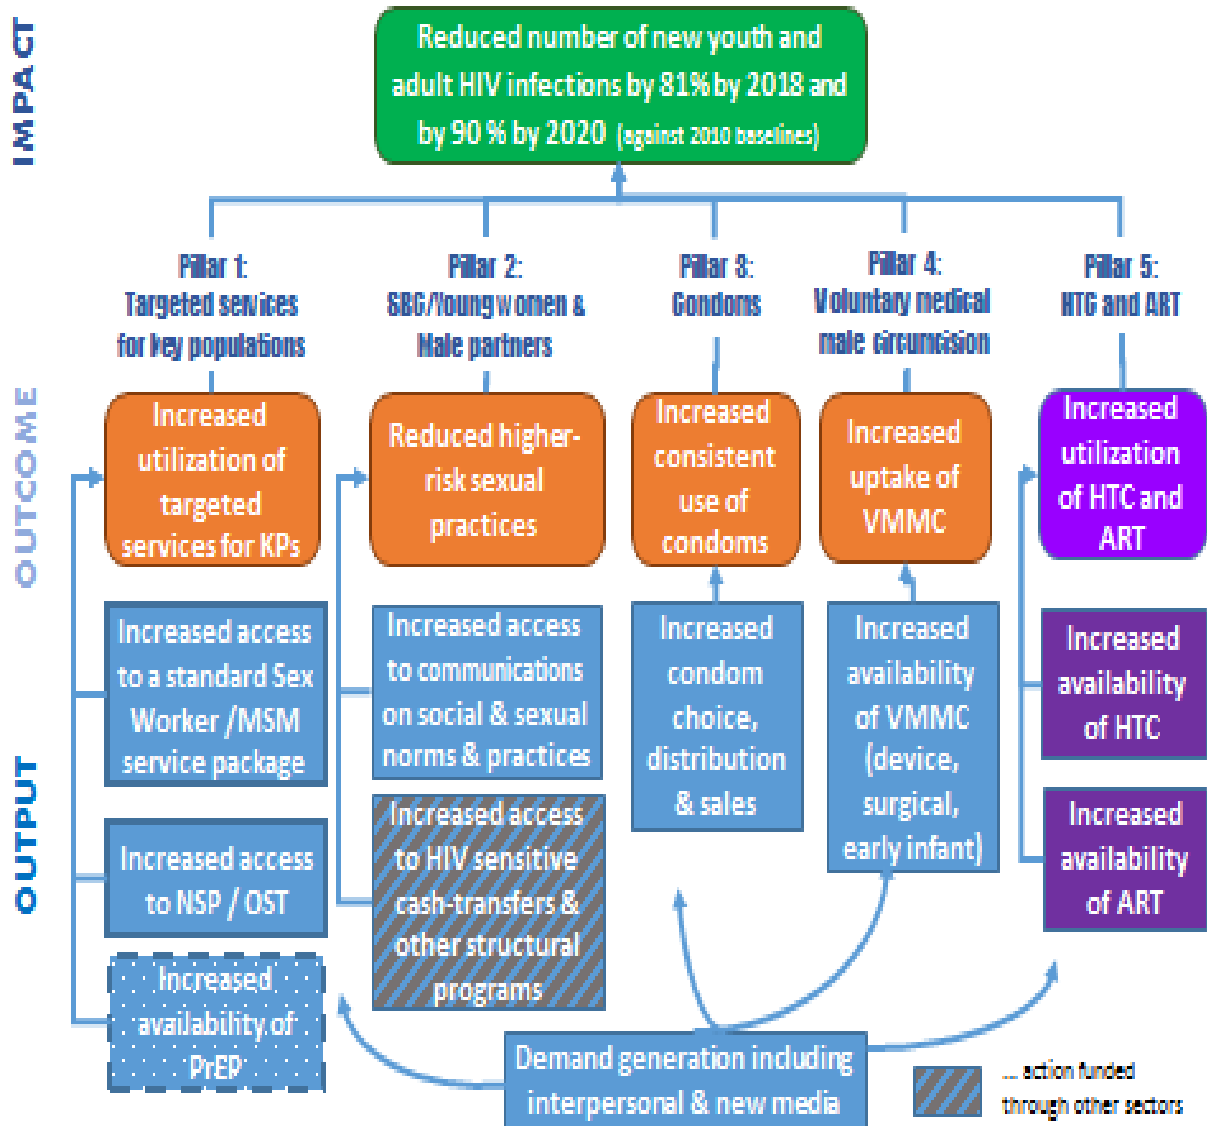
IMPACT

Reduced number of new youth and adult HIV infections by 81% by 2018 and by 90 % by 2020 (against 2010 baselines)

Pillar 1: Targeted services for key populations

Pillar 2: SBG/Young women & Male partners

Pillar 3: Condoms

Pillar 4: Voluntary medical male circumcision

Pillar 5: HTC and ART

OUTCOME

Increased utilization of targeted services for KPs

Reduced higher-risk sexual practices

Increased consistent use of condoms

Increased uptake of VMMC

Increased utilization of HTC and ART

OUTPUT

Increased access to a standard Sex Worker /MSM service package

Increased access to communications on social & sexual norms & practices

Increased condom choice, distribution & sales

Increased availability of VMMC (device, surgical, early infant)

Increased availability of HTC

Increased access to NSP / OST

Increased access to HIV sensitive cash-transfers & other structural programs

Increased availability of ART

Increased availability of PrEP

Demand generation including interpersonal & new media

... action funded through other sectors